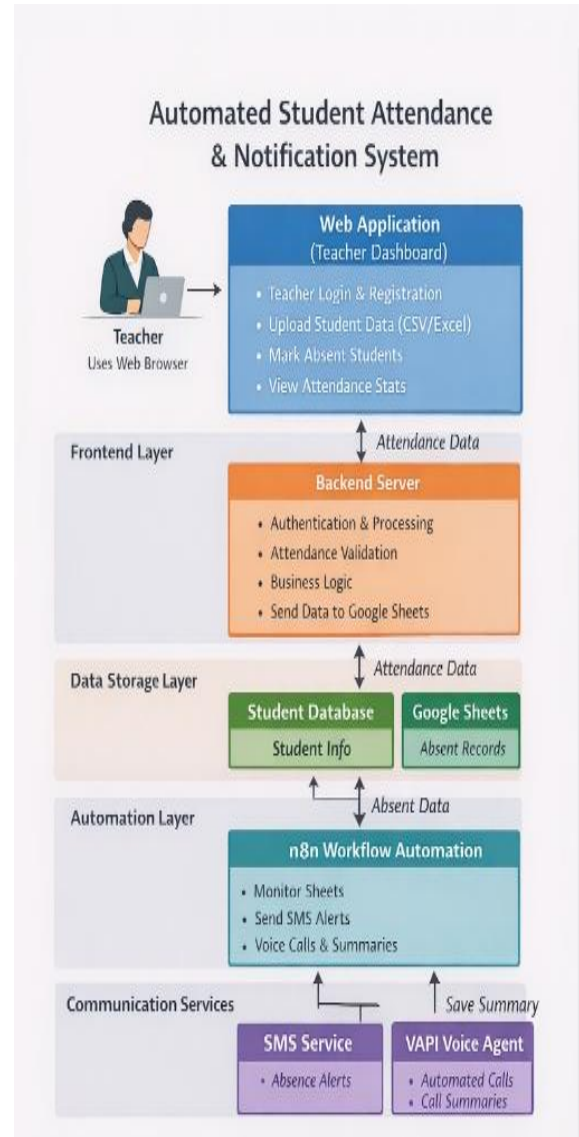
Automated Student Attendance & Notification System

Teacher
Uses Web Browser

Web Application
(Teacher Dashboard)

• Teacher Login & Registration
• Upload Student Data (CSV/Excel)
• Mark Absent Students
• View Attendance Stats

Frontend Layer

Attendance Data

Backend Server

• Authentication & Processing
• Attendance Validation
• Business Logic
• Send Data to Google Sheets

Attendance Data

Data Storage Layer

Student Database
Student Info

Google Sheets
Absent Records

Absent Data

Automation Layer

n8n Workflow Automation

• Monitor Sheets
• Send SMS Alerts
• Voice Calls & Summaries

Communication Services

Save Summary

SMS Service
• Absence Alerts

VAPI Voice Agent
• Automated Calls
• Call Summaries